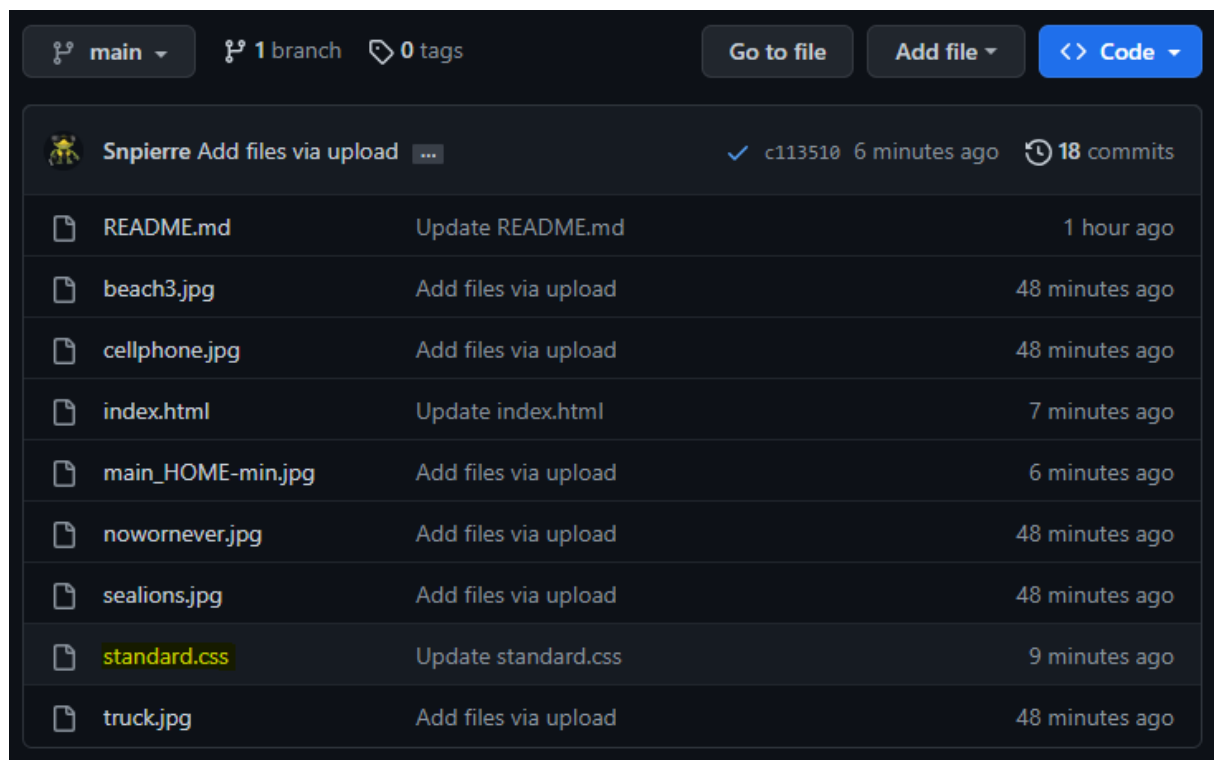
main 1 branch 0 tags Go to file Add file Code

Snpierre Add files via upload ... c113510 6 minutes ago 18 commits

| | | |
|---|---|---|
| README.md | Update README.md | 1 hour ago |
| beach3.jpg | Add files via upload | 48 minutes ago |
| cellphone.jpg | Add files via upload | 48 minutes ago |
| index.html | Update index.html | 7 minutes ago |
| main_HOME-min.jpg | Add files via upload | 6 minutes ago |
| nowornever.jpg | Add files via upload | 48 minutes ago |
| sealions.jpg | Add files via upload | 48 minutes ago |
| standard.css | Update standard.css | 9 minutes ago |
| truck.jpg | Add files via upload | 48 minutes ago |